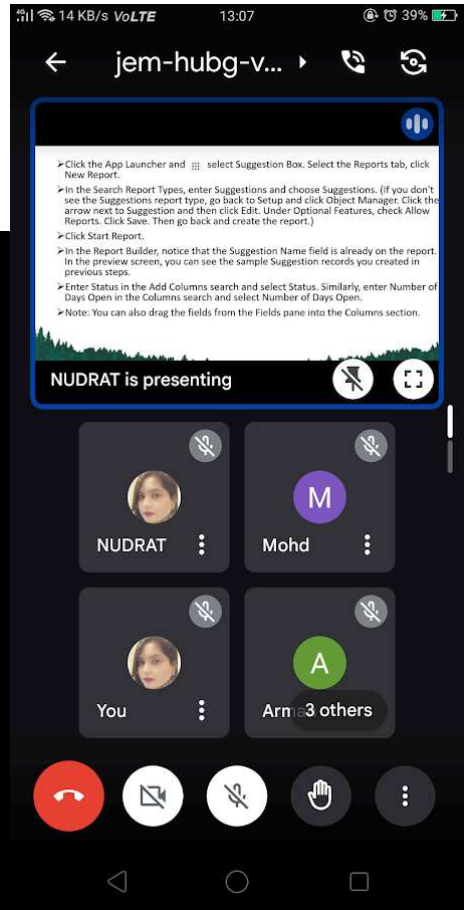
14 KB/s VoLTE 13:07 39%

jem-hubg-v...

➢Click the App Launcher and select Suggestion Box. Select the Reports tab, click New Report.

➢In the Search Report Types, enter Suggestions and choose Suggestions. (If you don't see the Suggestions report type, go back to Setup and click Object Manager. Click the arrow next to Suggestion and then click Edit. Under Optional Features, check Allow Reports. Click Save. Then go back and create the report.)

➢Click Start Report.

➢In the Report Builder, notice that the Suggestion Name field is already on the report. In the preview screen, you can see the sample Suggestion records you created in previous steps.

➢Enter Status in the Add Columns search and select Status. Similarly, enter Number of Days Open in the Columns search and select Number of Days Open.

➢Note: You can also drag the fields from the Fields pane into the Columns section.

NUDRAT is presenting

NUDRAT

M
Mohd

You

A
Arm 3 others